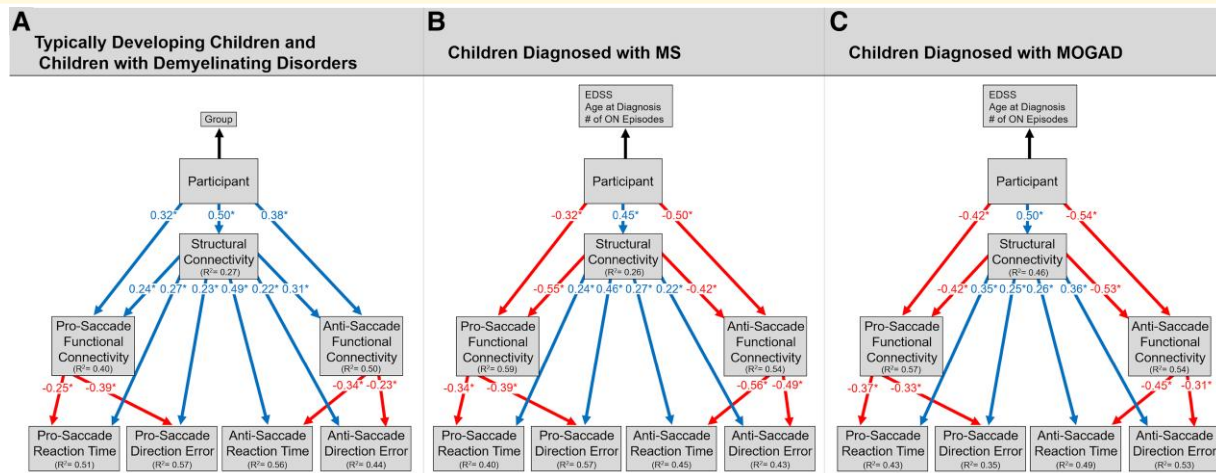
A
Typically Developing Children and Children with Demyelinating Disorders

Group

Participant

0.32* 0.50* 0.38*

Structural Connectivity
(R²= 0.27)

0.24* 0.27* 0.23* 0.49* 0.22* 0.31*

Pro-Saccade Functional Connectivity
(R²= 0.40)

Anti-Saccade Functional Connectivity
(R²= 0.50)

-0.25* -0.39* -0.34* -0.23*

Pro-Saccade Reaction Time
(R²= 0.51)

Pro-Saccade Direction Error
(R²= 0.57)

Anti-Saccade Reaction Time
(R²= 0.56)

Anti-Saccade Direction Error
(R²= 0.44)

B
Children Diagnosed with MS

EDSS
Age at Diagnosis
# of ON Episodes

Participant

-0.32* 0.45* -0.50*

Structural Connectivity
(R²= 0.26)

-0.55* 0.24* 0.46* 0.27* 0.22* -0.42*

Pro-Saccade Functional Connectivity
(R²= 0.59)

Anti-Saccade Functional Connectivity
(R²= 0.54)

-0.34* -0.39* -0.56* -0.49*

Pro-Saccade Reaction Time
(R²= 0.40)

Pro-Saccade Direction Error
(R²= 0.57)

Anti-Saccade Reaction Time
(R²= 0.45)

Anti-Saccade Direction Error
(R²= 0.43)

C
Children Diagnosed with MOGAD

EDSS
Age at Diagnosis
# of ON Episodes

Participant

-0.42* 0.50* -0.54*

Structural Connectivity
(R²= 0.46)

-0.42* 0.35* 0.25* 0.26* 0.36* -0.53*

Pro-Saccade Functional Connectivity
(R²= 0.57)

Anti-Saccade Functional Connectivity
(R²= 0.54)

-0.37* -0.33* -0.45* -0.31*

Pro-Saccade Reaction Time
(R²= 0.43)

Pro-Saccade Direction Error
(R²= 0.35)

Anti-Saccade Reaction Time
(R²= 0.49)

Anti-Saccade Direction Error
(R²= 0.53)